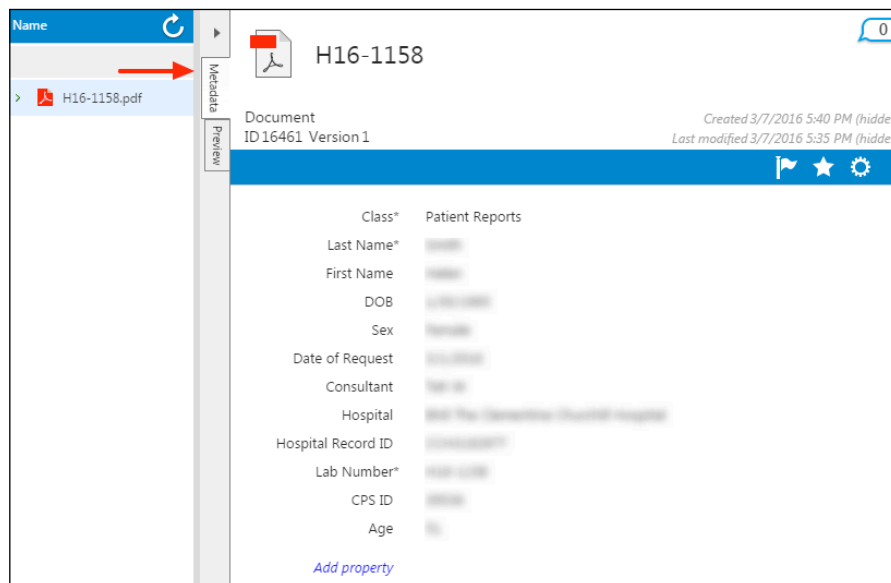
Name

H16-1158.pdf

Metadata

Preview

H16-1158

0

Document
ID 16461 Version 1

Created 3/7/2016 5:40 PM (hidde
Last modified 3/7/2016 5:35 PM (hidde

| | |
|---|---|
| Class* | Patient Reports |
| Last Name* | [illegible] |
| First Name | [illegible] |
| DOB | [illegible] |
| Sex | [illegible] |
| Date of Request | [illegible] |
| Consultant | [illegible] |
| Hospital | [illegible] |
| Hospital Record ID | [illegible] |
| Lab Number* | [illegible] |
| CPS ID | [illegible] |
| Age | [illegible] |

Add property